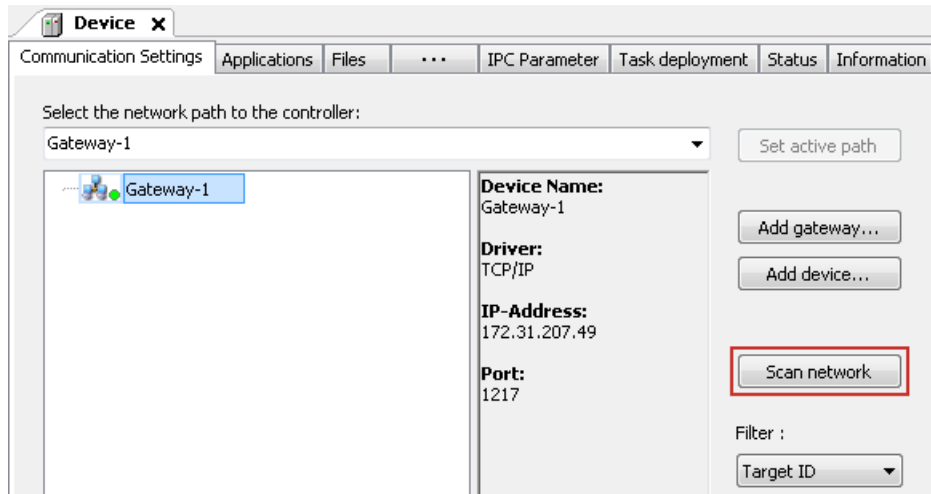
Device ✕

Communication Settings | Applications | Files | ... | IPC Parameter | Task deployment | Status | Information

Select the network path to the controller:

Gateway-1

Set active path

Gateway-1

Device Name:
Gateway-1

Driver:
TCP/IP

IP-Address:
172.31.207.49

Port:
1217

Add gateway...

Add device...

Scan network

Filter :

Target ID